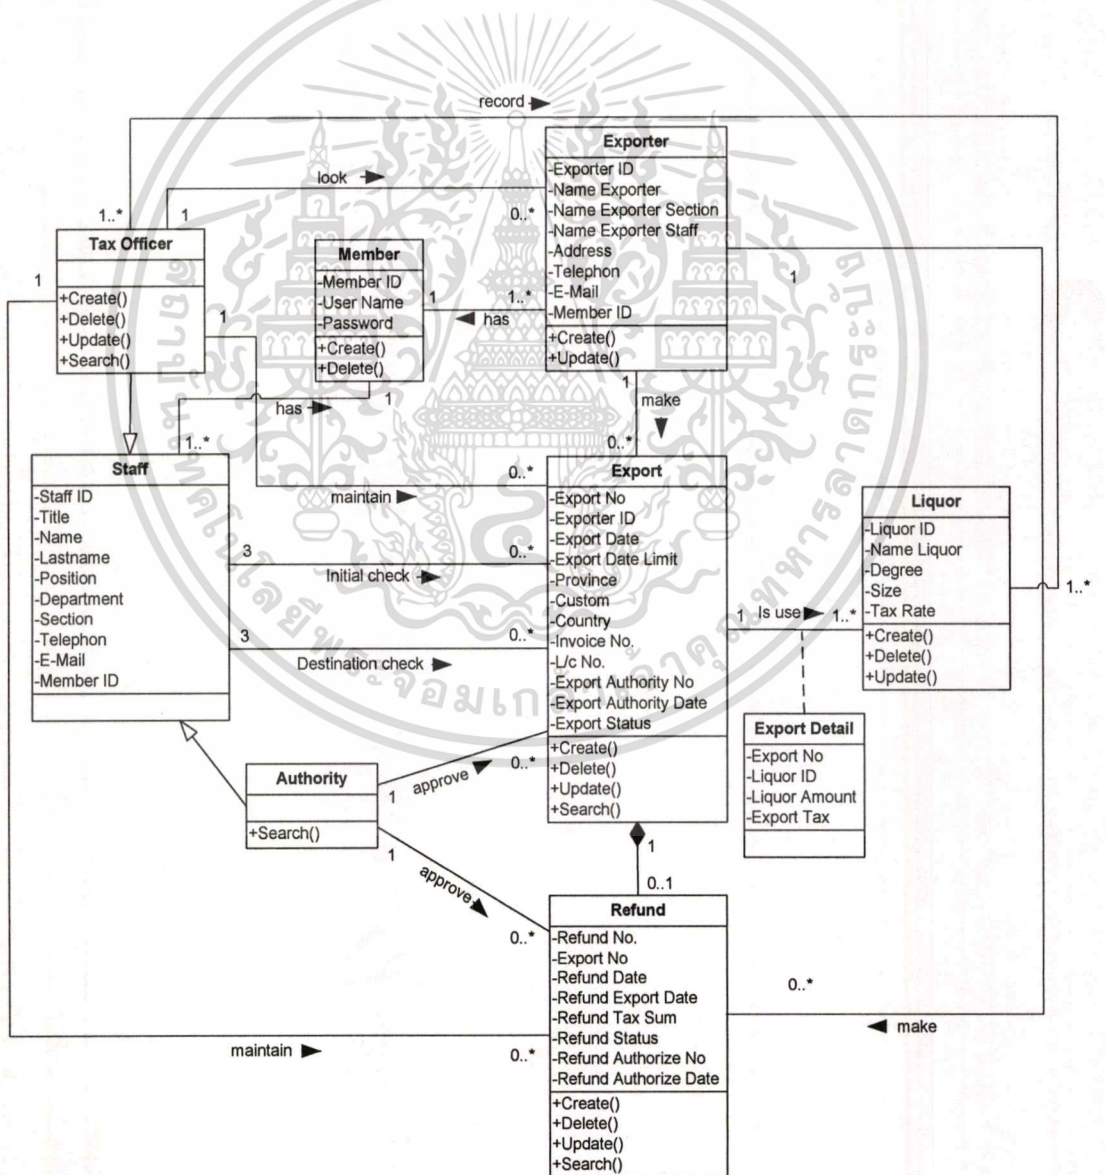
record

look

1..*

1

0..*

Exporter

-Exporter ID
-Name Exporter
-Name Exporter Section
-Name Exporter Staff
-Address
-Telephon
-E-Mail
-Member ID

+Create()
+Update()

Tax Officer

+Create()
+Delete()
+Update()
+Search()

Member

-Member ID
-User Name
-Password

+Create()
+Delete()

1

1

1..*

has

1

1

has

1

1

make

1..*

0..*

Staff

-Staff ID
-Title
-Name
-Lastname
-Position
-Department
-Section
-Telephon
-E-Mail
-Member ID

maintain

0..*

Export

-Export No
-Exporter ID
-Export Date
-Export Date Limit
-Province
-Custom
-Country
-Invoice No.
-L/c No.
-Export Authority No
-Export Authority Date
-Export Status

+Create()
+Delete()
+Update()
+Search()

3

Initial check

0..*

3

Destination check

0..*

Liquor

-Liquor ID
-Name Liquor
-Degree
-Size
-Tax Rate

+Create()
+Delete()
+Update()

1 Is use 1..*

1..*

Export Detail

-Export No
-Liquor ID
-Liquor Amount
-Export Tax

Authority

+Search()

1 approve

0..*

1

approve

1

0..1

0..*

Refund

-Refund No.
-Export No
-Refund Date
-Refund Export Date
-Refund Tax Sum
-Refund Status
-Refund Authorize No
-Refund Authorize Date

+Create()
+Delete()
+Update()
+Search()

0..*

make

maintain

0..*